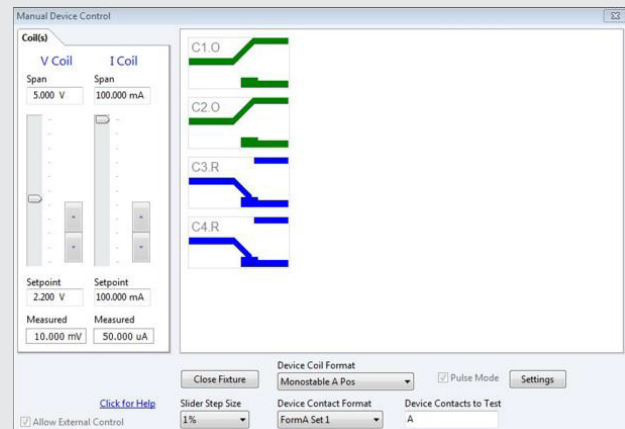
Manual Device Control

Coil(s)

V Coil

I Coil

Span
5.000 V

Span
100.000 mA

Setpoint
2.200 V

Setpoint
100.000 mA

Measured
10.000 mV

Measured
50.000 uA

C1.O

C2.O

C3.R

C4.R

Close Fixture

Device Coil Format
Monostable A Pos

Pulse Mode

Settings

Click for Help

Slider Step Size
1%

Device Contact Format
FormA Set 1

Device Contacts to Test
A

Allow External Control